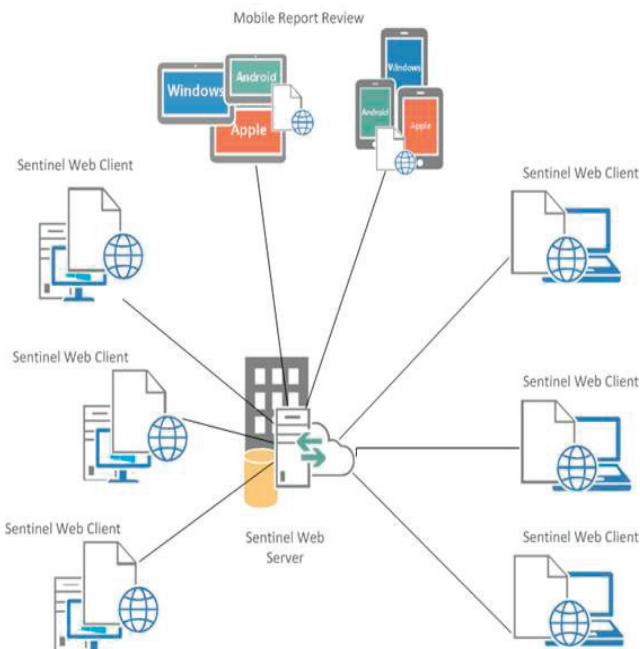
Mobile Report Review

Windows

Android

Apple

Windows

Android

Apple

Sentinel Web Client

Sentinel Web Client

Sentinel Web Client

Sentinel Web Client

Sentinel Web Client

Sentinel Web Client

Sentinel Web Server